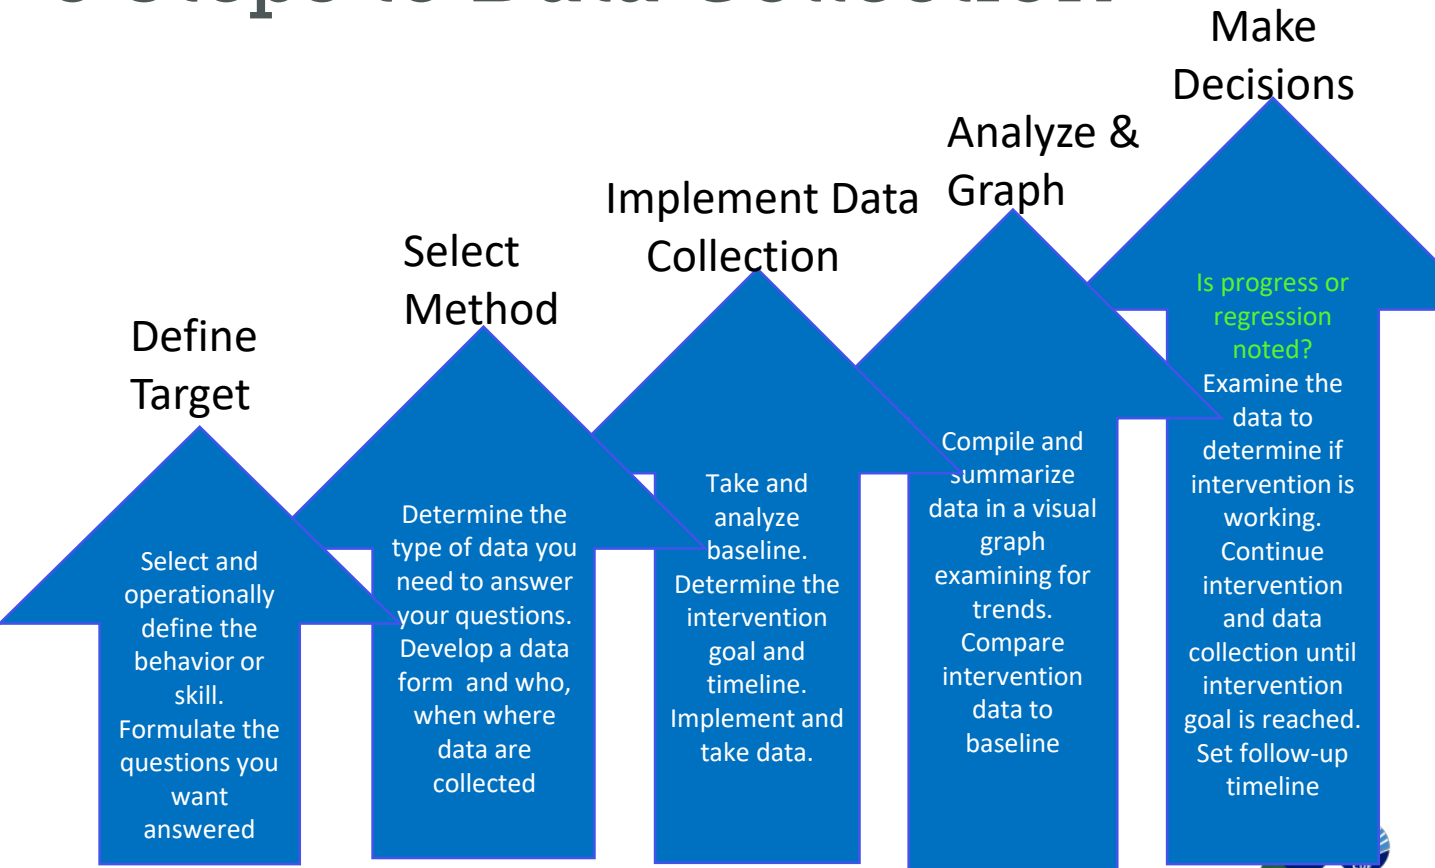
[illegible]

Make Decisions

Analyze & Graph

Implement Data Collection

Select Method

Define Target

Select and operationally define the behavior or skill. Formulate the questions you want answered

Determine the type of data you need to answer your questions. Develop a data form and who, when where data are collected

Take and analyze baseline. Determine the intervention goal and timeline. Implement and take data.

Compile and summarize data in a visual graph examining for trends. Compare intervention data to baseline

Is progress or regression noted? Examine the data to determine if intervention is working. Continue intervention and data collection until intervention goal is reached. Set follow-up timeline